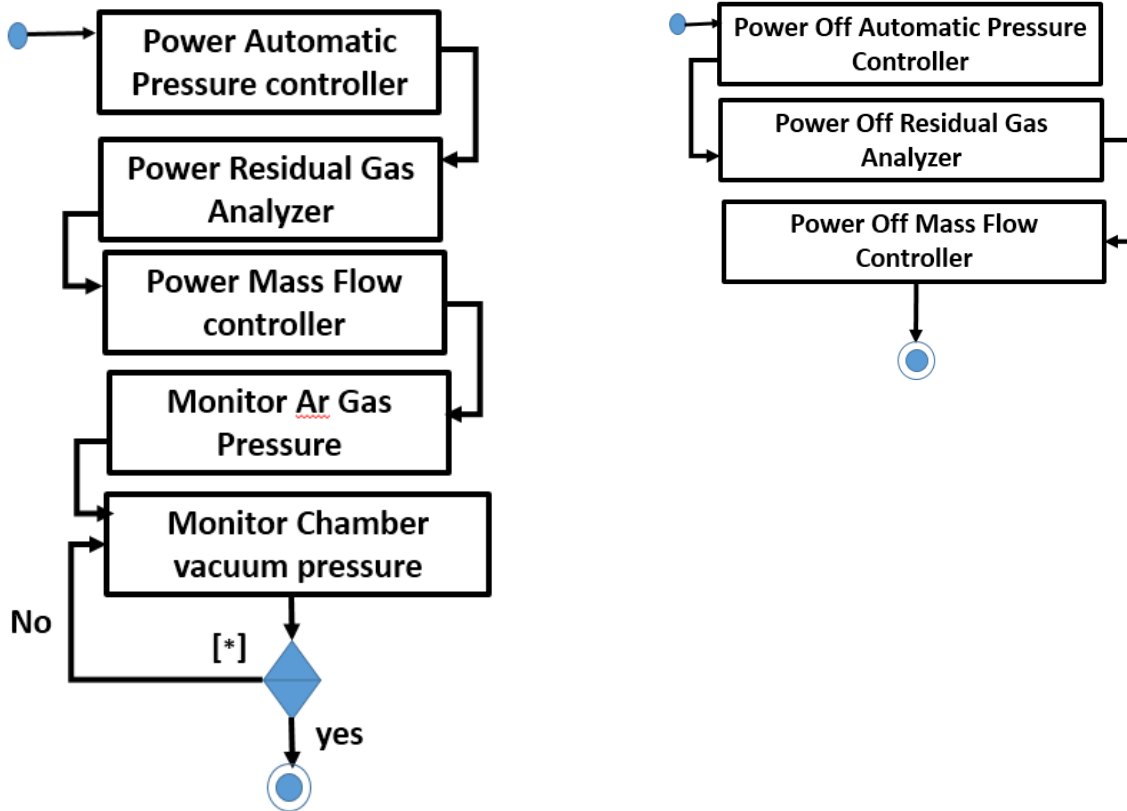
Power Automatic Pressure controller

Power Residual Gas Analyzer

Power Mass Flow controller

Monitor Ar Gas Pressure

Monitor Chamber vacuum pressure

No

[*]

yes

Power Off Automatic Pressure Controller

Power Off Residual Gas Analyzer

Power Off Mass Flow Controller